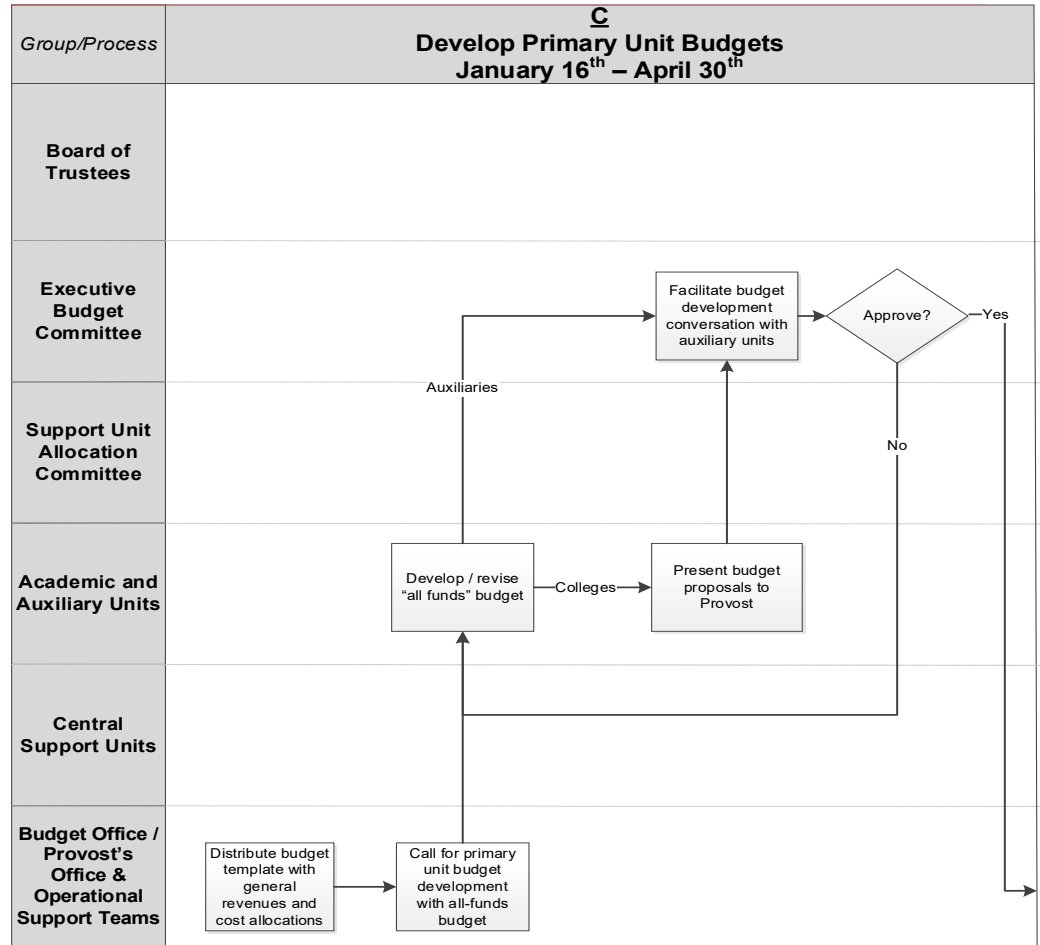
Group/Process

C
Develop Primary Unit Budgets
January 16$^{th}$ – April 30$^{th}$

Board of Trustees

Executive Budget Committee

Support Unit Allocation Committee

Academic and Auxiliary Units

Central Support Units

Budget Office / Provost's Office & Operational Support Teams

Distribute budget template with general revenues and cost allocations

Call for primary unit budget development with all-funds budget

Develop / revise "all funds" budget

Colleges

Present budget proposals to Provost

Auxiliaries

Facilitate budget development conversation with auxiliary units

Approve?

Yes

No